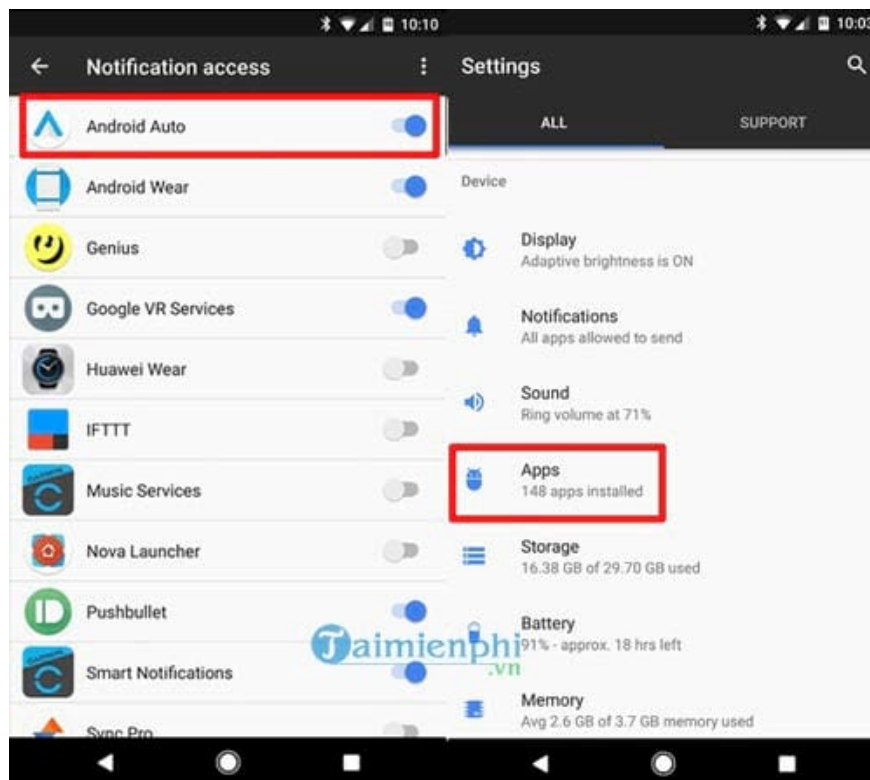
10:10

Notification access

Android Auto

Android Wear

Genius

Google VR Services

Huawei Wear

IFTTT

Music Services

Nova Launcher

Pushbullet

Smart Notifications

Sync Pro

10:03

Settings

ALL

SUPPORT

Device

Display
Adaptive brightness is ON

Notifications
All apps allowed to send

Sound
Ring volume at 71%

Apps
148 apps installed

Storage
16.38 GB of 29.70 GB used

Battery
91% - approx. 18 hrs left

Memory
Avg 2.6 GB of 3.7 GB memory used

Taimienphi.vn